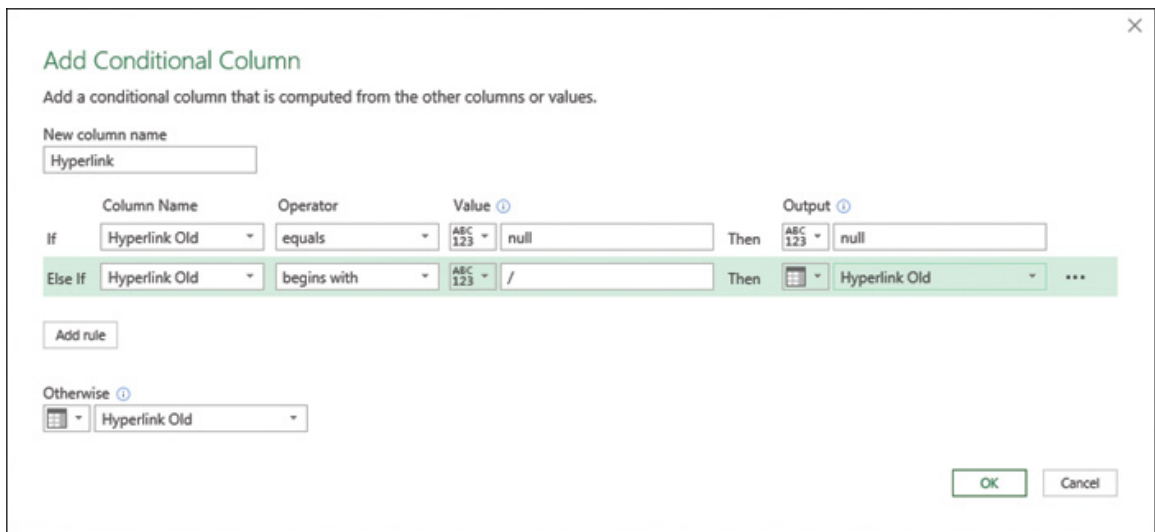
×

Add Conditional Column

Add a conditional column that is computed from the other columns or values.

New column name
Hyperlink

| | Column Name | Operator | Value | | Output | |
|---|---|---|---|---|---|---|
| If | Hyperlink Old | equals | ABC 123 null | Then | ABC 123 null | |
| Else If | Hyperlink Old | begins with | ABC 123 / | Then | Hyperlink Old | ... |

Add rule

Otherwise
Hyperlink Old

OK Cancel